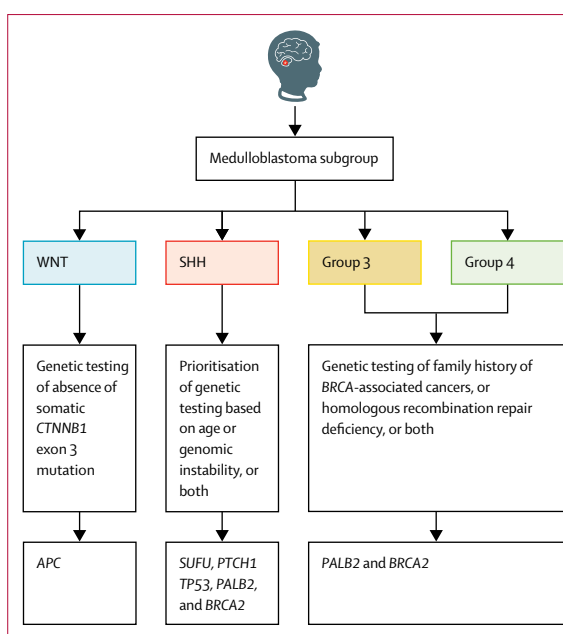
Medulloblastoma subgroup

WNT

SHH

Group 3

Group 4

Genetic testing of absence of somatic CTNNB1 exon 3 mutation

Prioritisation of genetic testing based on age or genomic instability, or both

Genetic testing of family history of BRCA-associated cancers, or homologous recombination repair deficiency, or both

APC

SUFU, PTCH1 TP53, PALB2, and BRCA2

PALB2 and BRCA2